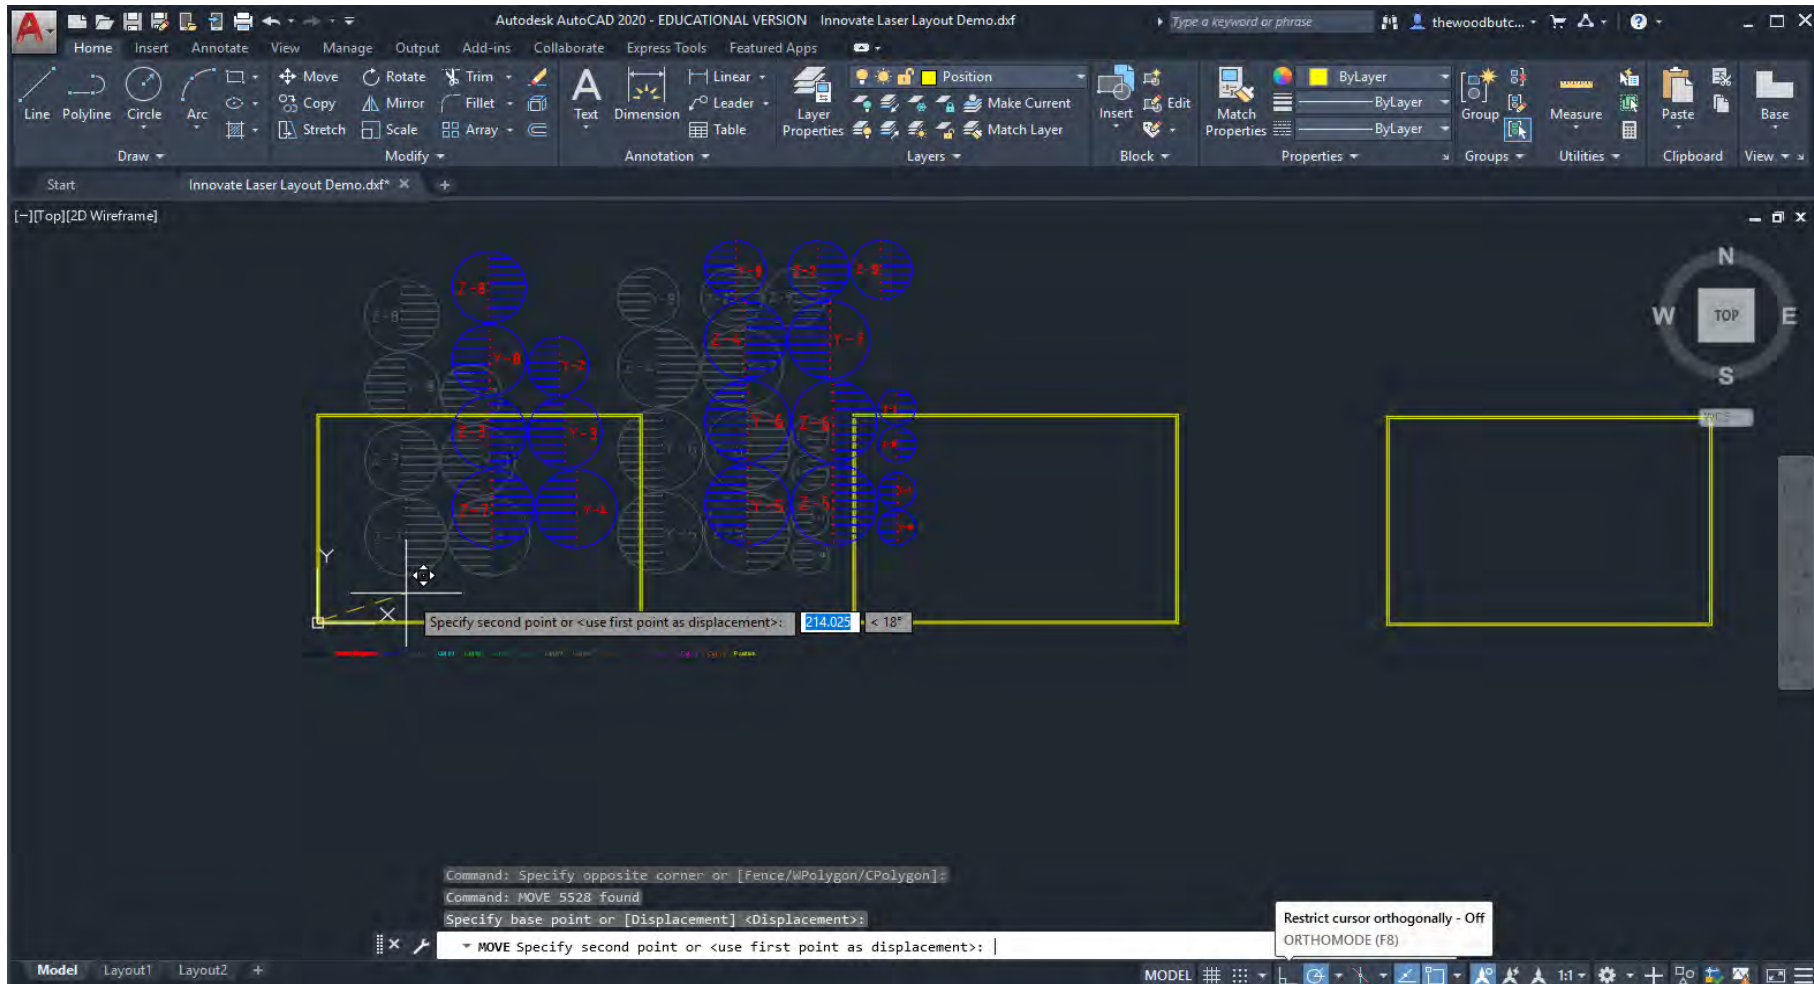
Autodesk AutoCAD 2020 - EDUCATIONAL VERSION Innovate Laser Layout Demo.dxf

Type a keyword or phrase

thewoodbutc...

Home Insert Annotate View Manage Output Add-ins Collaborate Express Tools Featured Apps

Line Polyline Circle Arc

Move Rotate Trim Copy Mirror Fillet Stretch Scale Array

Text Dimension Linear Leader Table

Layer Properties

Position Make Current Match Layer

Insert Edit

Match Properties

ByLayer ByLayer ByLayer

Group Measure Paste Base

Draw Modify Annotation Layers Block Properties Groups Utilities Clipboard View

Start Innovate Laser Layout Demo.dxf*

[-][Top][2D Wireframe]

N W TOP E S

Z-8 Y-8 Y-7 Z-3 Y-3 Z-7 Y-4 Y-1 Z-2 Z-1 Z-4 Y-7 Y-6 Z-6 Y-5 Z-5

Y

Specify second point or <use first point as displacement>: 214.025 < 18°

Command: Specify opposite corner or [Fence/WPolygon/CPolygon]:

Command: MOVE 5528 found

Specify base point or [Displacement] <Displacement>:

MOVE Specify second point or <use first point as displacement>:

Restrict cursor orthogonally - Off
ORTHOMODE (F8)

Model Layout1 Layout2

MODEL 1:1